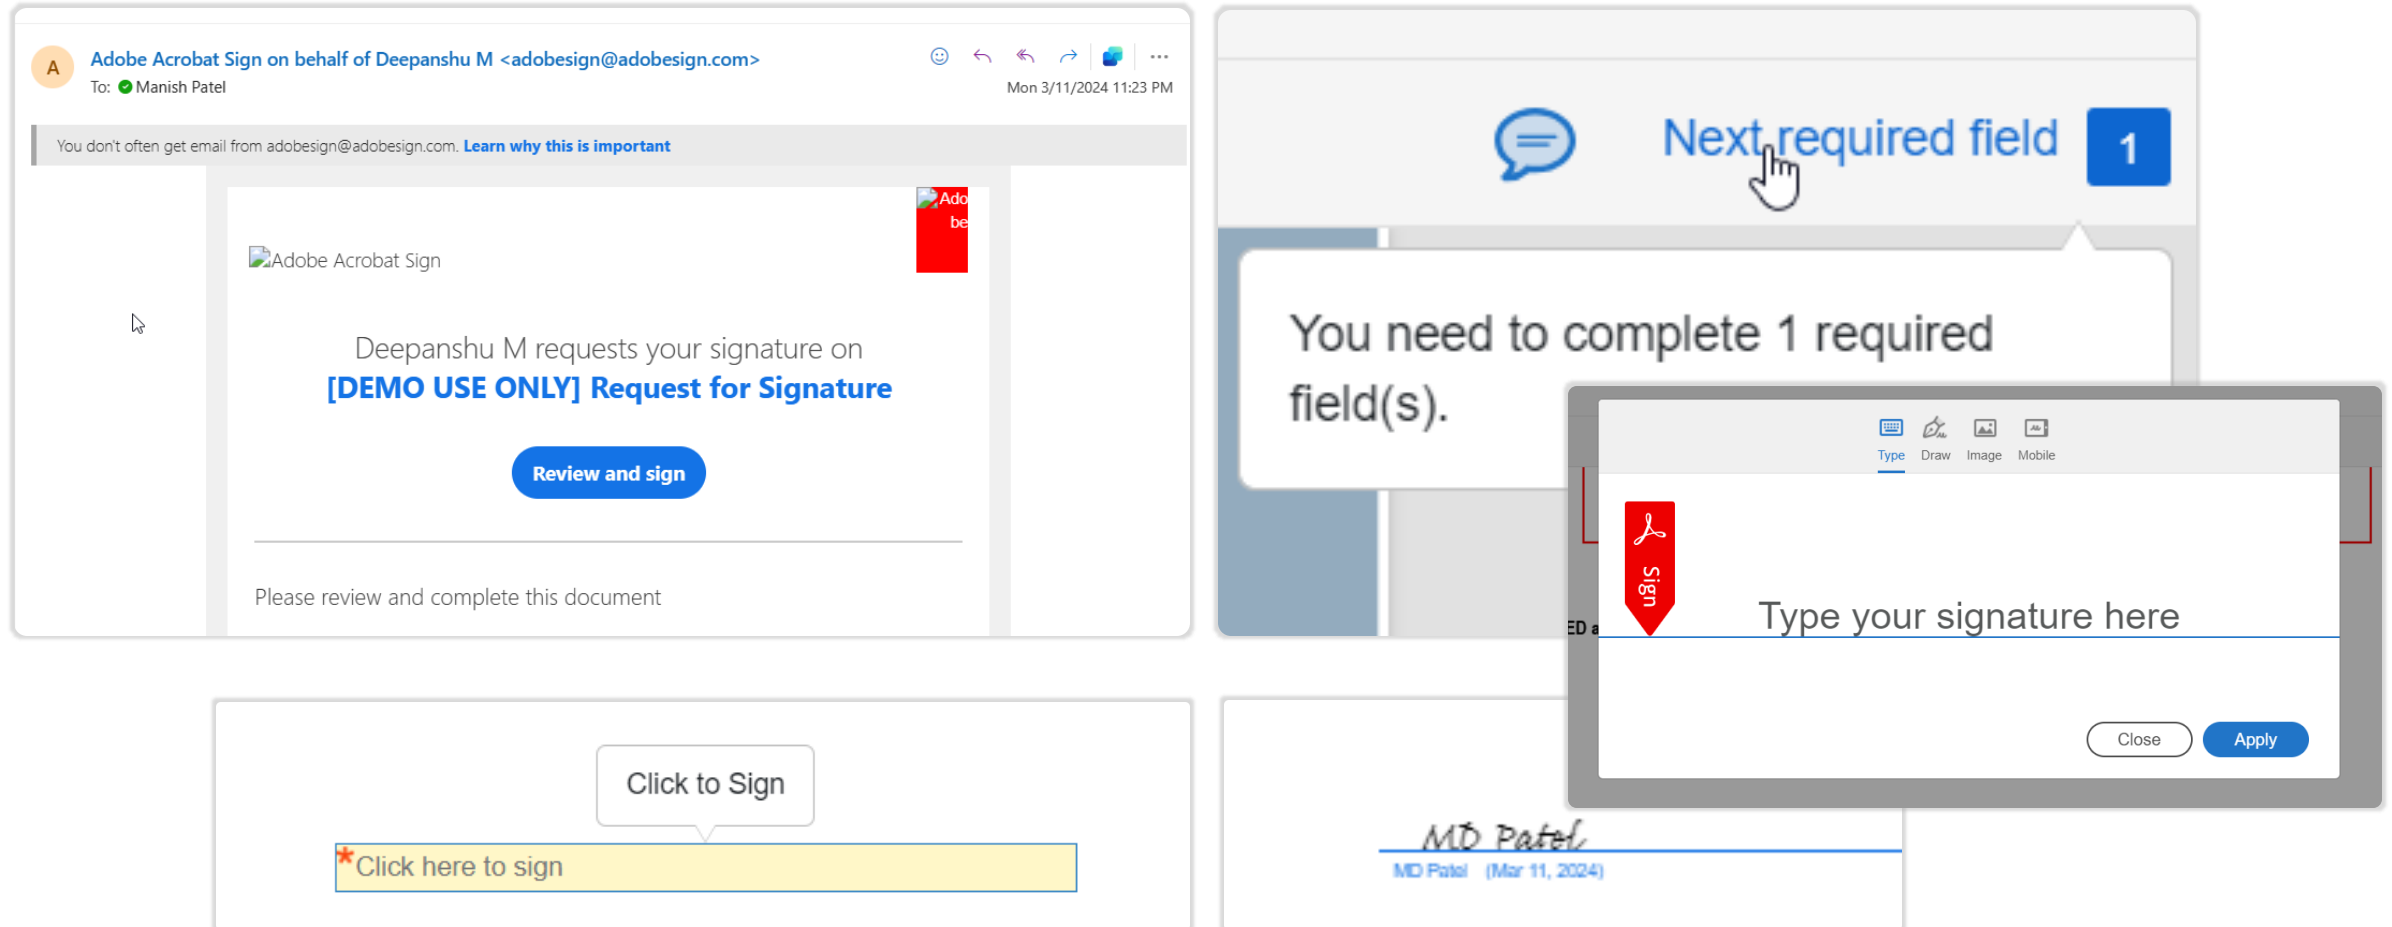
A

Adobe Acrobat Sign on behalf of Deepanshu M <adobesign@adobesign.com>

To: Manish Patel

Mon 3/11/2024 11:23 PM

You don't often get email from adobesign@adobesign.com. Learn why this is important

Ado be

Adobe Acrobat Sign

Deepanshu M requests your signature on

[DEMO USE ONLY] Request for Signature

Review and sign

Please review and complete this document

Next required field 1

You need to complete 1 required field(s).

Type Draw Image Mobile

Sign

ED a

Type your signature here

Close Apply

Click to Sign

*Click here to sign

MD Patel

MD Patel (Mar 11, 2024)